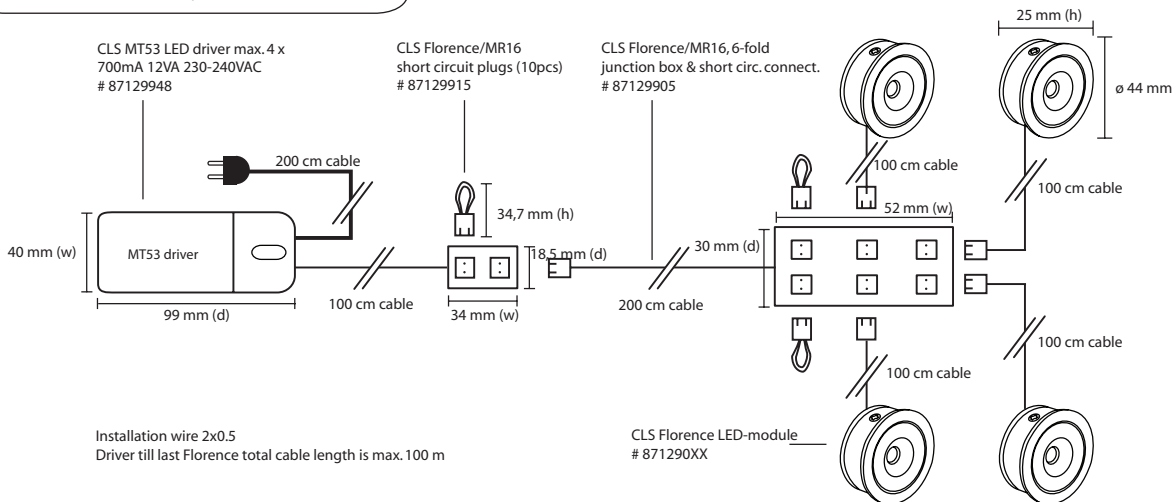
CLS MT53 LED driver max. 4 x 700mA 12VA 230-240VAC
# 87129948

CLS Florence/MR16 short circuit plugs (10pcs)
# 87129915

CLS Florence/MR16, 6-fold junction box & short circ. connect.
# 87129905

25 mm (h)

ø 44 mm

200 cm cable

100 cm cable

34,7 mm (h)

52 mm (w)

100 cm cable

40 mm (w)

MT53 driver

18,5 mm (d)

30 mm (d)

99 mm (d)

100 cm cable

34 mm (w)

200 cm cable

100 cm cable

100 cm cable

Installation wire 2x0.5
Driver till last Florence total cable length is max. 100 m

CLS Florence LED-module
# 871290XX